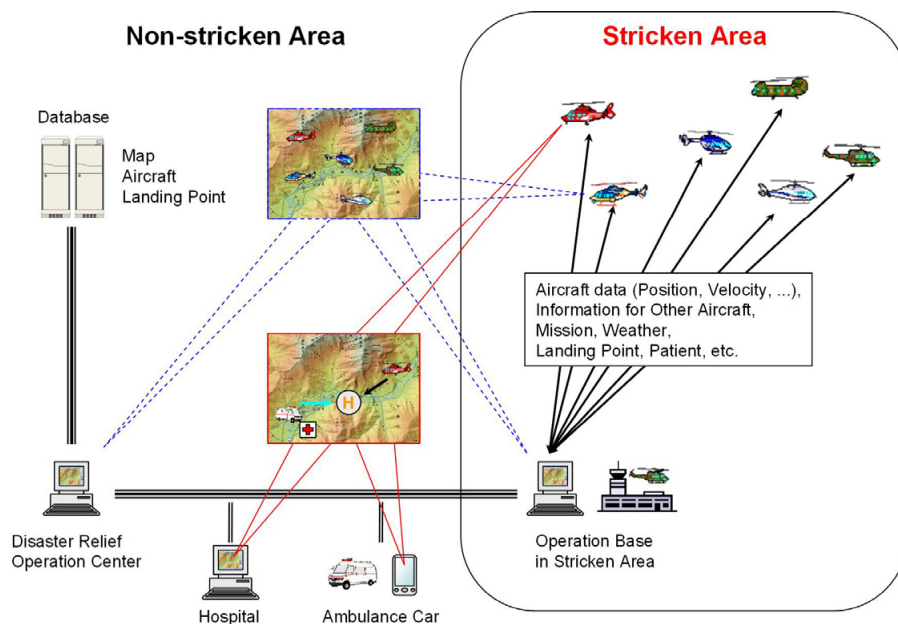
Non-stricken Area

Stricken Area

Database

Map
Aircraft
Landing Point

H

Aircraft data (Position, Velocity, ...), Information for Other Aircraft, Mission, Weather, Landing Point, Patient, etc.

Disaster Relief Operation Center

Hospital

Ambulance Car

Operation Base in Stricken Area